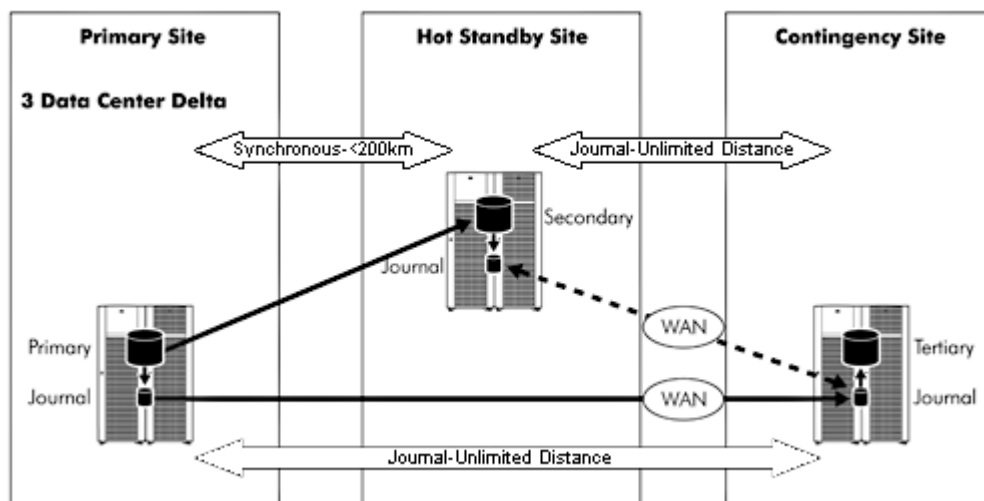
Primary Site

Hot Standby Site

Contingency Site

3 Data Center Delta

Synchronous-<200km

Journal-Unlimited Distance

Secondary

Journal

Primary

Journal

WAN

WAN

Tertiary

Journal

Journal-Unlimited Distance